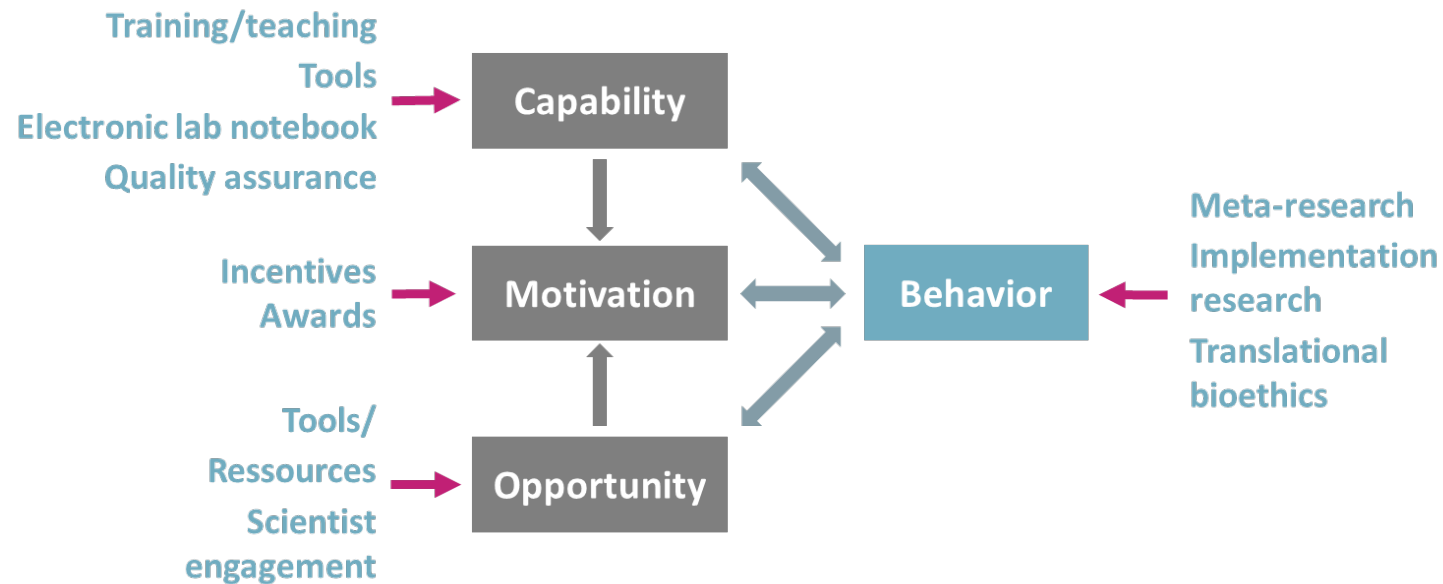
Training/teaching
Tools
Electronic lab notebook
Quality assurance

Capability

Incentives
Awards

Motivation

Tools/
Ressources
Scientist engagement

Opportunity

Behavior

Meta-research
Implementation research
Translational bioethics